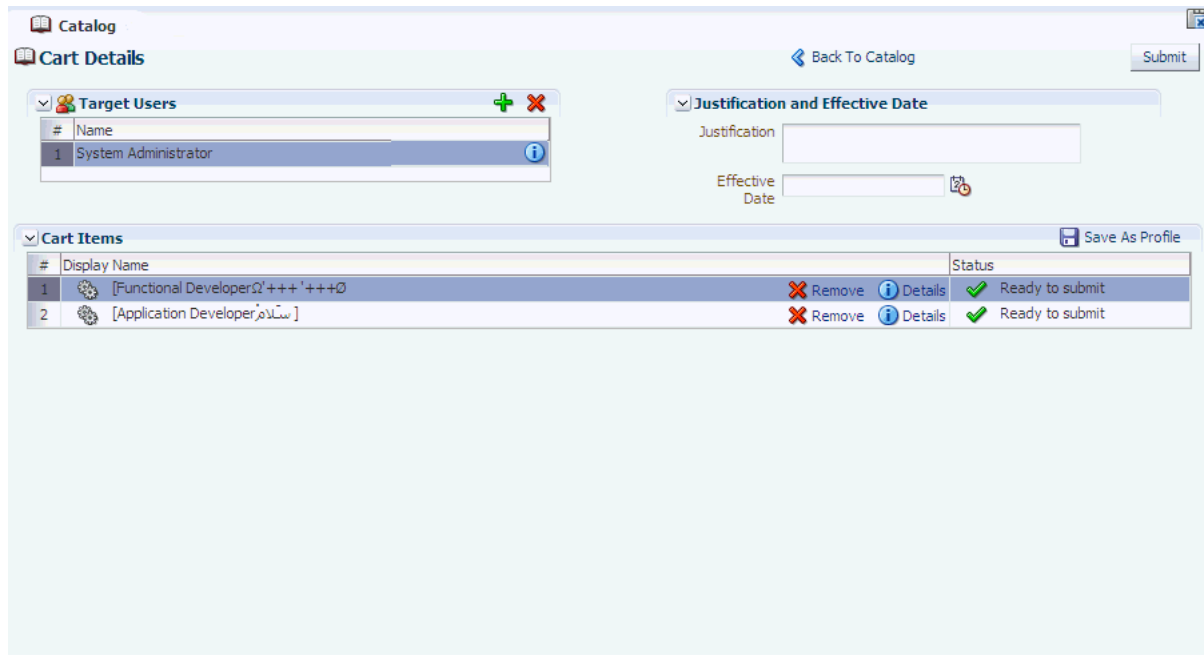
Catalog

Cart Details

Back To Catalog

Submit

Target Users

| # | Name |
|---|---|
| 1 | System Administrator |

Justification and Effective Date

Justification

Effective Date

Cart Items

Save As Profile

| # | Display Name | | Status |
|---|---|---|---|
| 1 | [Functional DeveloperΩ'+++'+++Ø | Remove Details | Ready to submit |
| 2 | [Application Developerسَلام ] | Remove Details | Ready to submit |